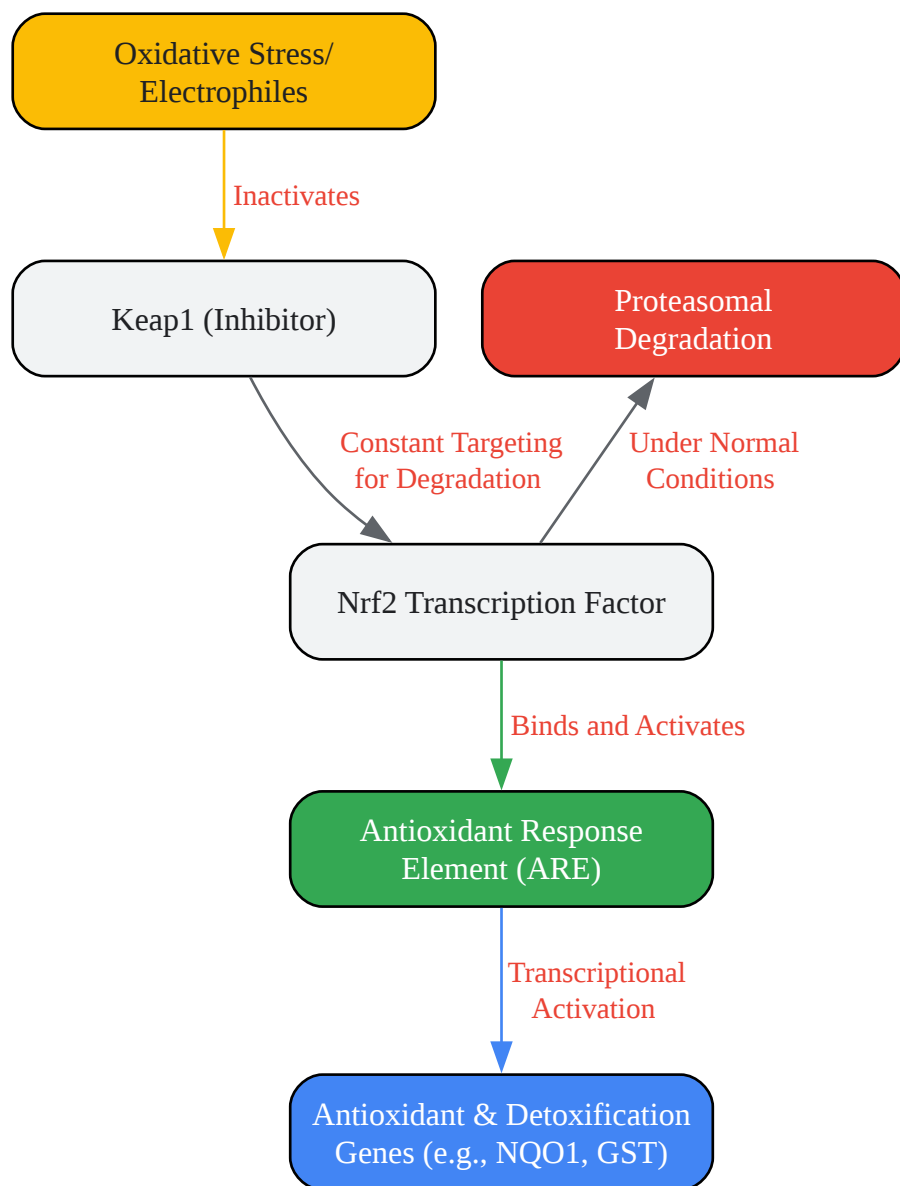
Oxidative Stress/
Electrophiles

Inactivates

Keap1 (Inhibitor)

Proteasomal
Degradation

Constant Targeting
for Degradation

Under Normal
Conditions

Nrf2 Transcription Factor

Binds and Activates

Antioxidant Response
Element (ARE)

Transcriptional
Activation

Antioxidant & Detoxification
Genes (e.g., NQO1, GST)